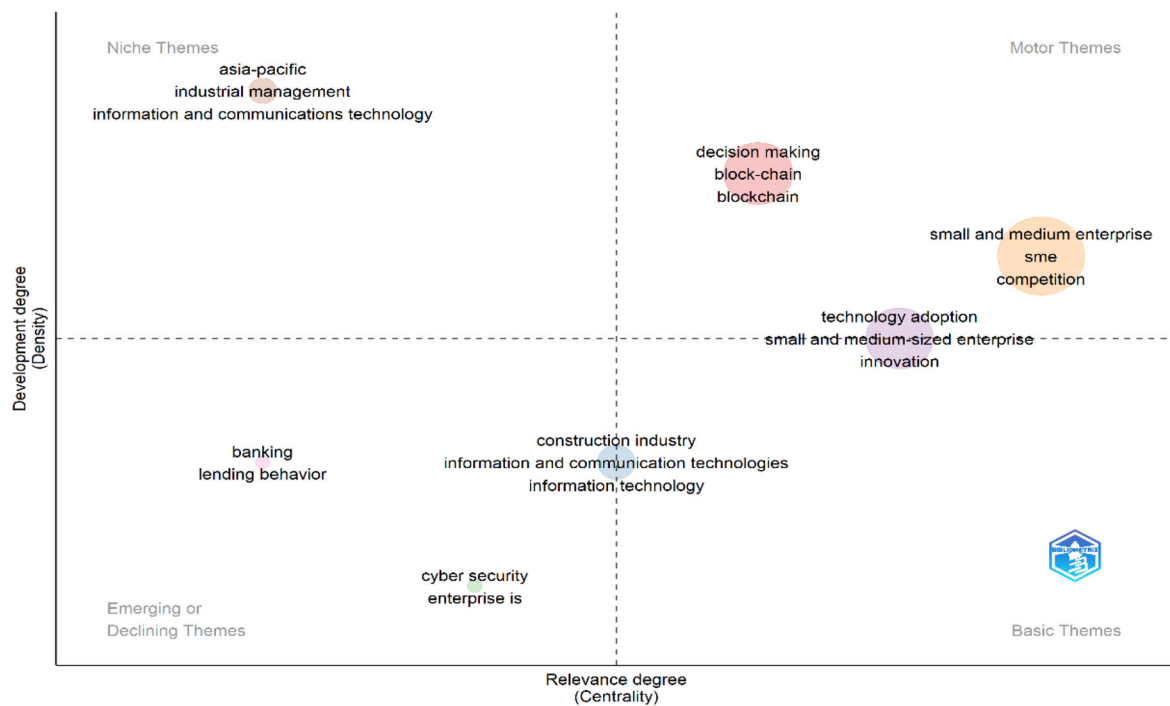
Niche Themes

asia-pacific
industrial management
information and communications technology

Motor Themes

decision making
block-chain
blockchain

small and medium enterprise
sme
competition

technology adoption
small and medium-sized enterprise
innovation

Development degree
(Density)

banking
lending behavior

construction industry
information and communication technologies
information technology

cyber security
enterprise is

Emerging or
Declining Themes

BIBLIOMETRIX

Basic Themes

Relevance degree
(Centrality)